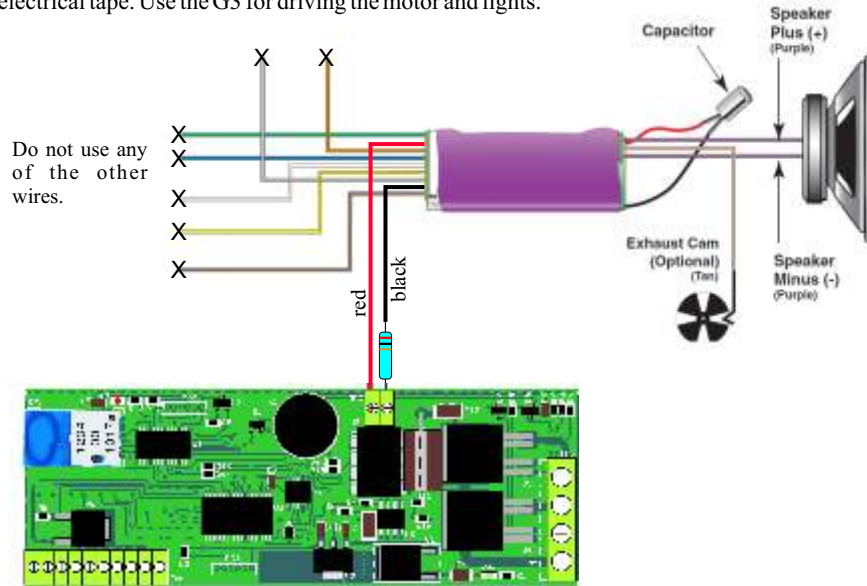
electrical tape. Use the G3 for driving the motor and lights.

X X

Capacitor

Speaker Plus (+) (Purple)

X
X
X
X
X

Do not use any of the other wires.

red

black

Exhaust Cam (Optional) (Tan)

Speaker Minus (-) (Purple)